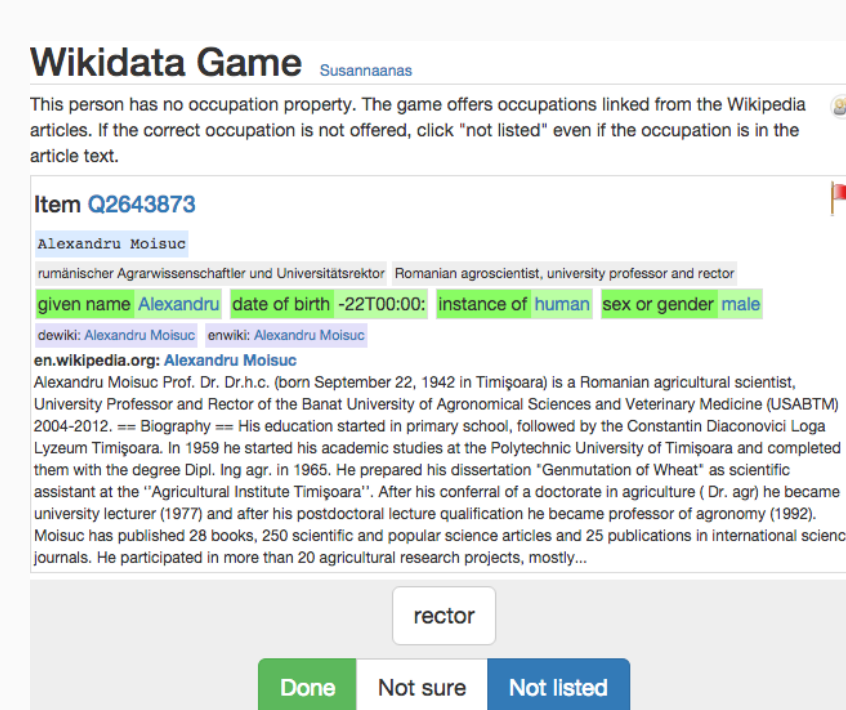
Wikidata Game Susannaanas

This person has no occupation property. The game offers occupations linked from the Wikipedia articles. If the correct occupation is not offered, click "not listed" even if the occupation is in the article text.

Item Q2643873

Alexandru Moisuc

rumänischer Agrarwissenschaftler und Universitätsrektor Romanian agroscientist, university professor and rector

given name Alexandru date of birth -22T00:00: instance of human sex or gender male

dewiki: Alexandru Moisuc enwiki: Alexandru Moisuc

en.wikipedia.org: Alexandru Moisuc

Alexandru Moisuc Prof. Dr. Dr.h.c. (born September 22, 1942 in Timişoara) is a Romanian agricultural scientist, University Professor and Rector of the Banat University of Agronomical Sciences and Veterinary Medicine (USABTM) 2004-2012. == Biography == His education started in primary school, followed by the Constantin Diaconovici Loga Lyzeum Timişoara. In 1959 he started his academic studies at the Polytechnic University of Timişoara and completed them with the degree Dipl. Ing agr. in 1965. He prepared his dissertation "Genmutation of Wheat" as scientific assistant at the ''Agricultural Institute Timişoara''. After his conferral of a doctorate in agriculture ( Dr. agr) he became university lecturer (1977) and after his postdoctoral lecture qualification he became professor of agronomy (1992). Moisuc has published 28 books, 250 scientific and popular science articles and 25 publications in international scienc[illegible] journals. He participated in more than 20 agricultural research projects, mostly...

rector

Done Not sure Not listed